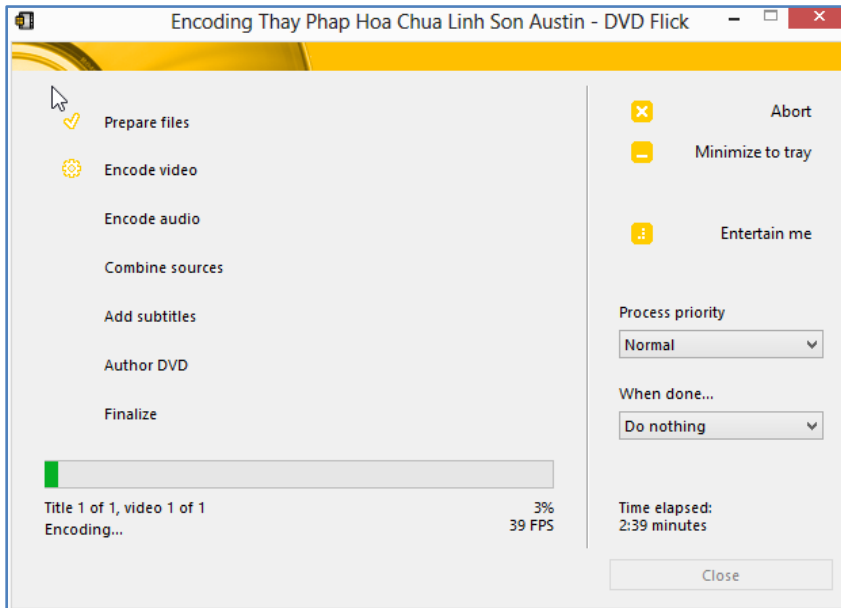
Encoding Thay Phap Hoa Chua Linh Son Austin - DVD Flick

Prepare files

Encode video

Encode audio

Combine sources

Add subtitles

Author DVD

Finalize

Title 1 of 1, video 1 of 1
Encoding...

3%
39 FPS

Abort

Minimize to tray

Entertain me

Process priority
Normal

When done...
Do nothing

Time elapsed:
2:39 minutes

Close